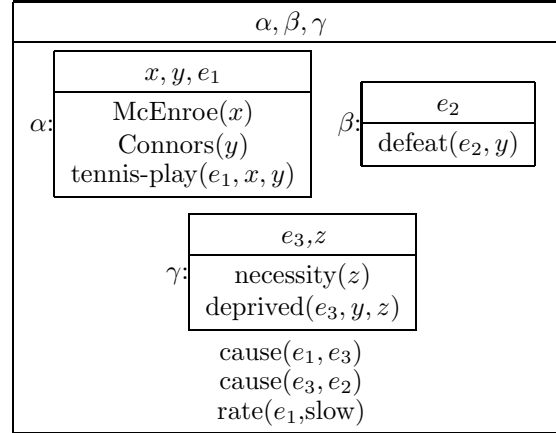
$\alpha, \beta, \gamma$

$\alpha$:

$x, y, e_1$

McEnroe$(x)$
Connors$(y)$
tennis-play$(e_1, x, y)$

$\beta$:

$e_2$

defeat$(e_2, y)$

$\gamma$:

$e_3$,$z$

necessity$(z)$
deprived$(e_3, y, z)$

cause$(e_1, e_3)$
cause$(e_3, e_2)$
rate$(e_1$,slow$)$